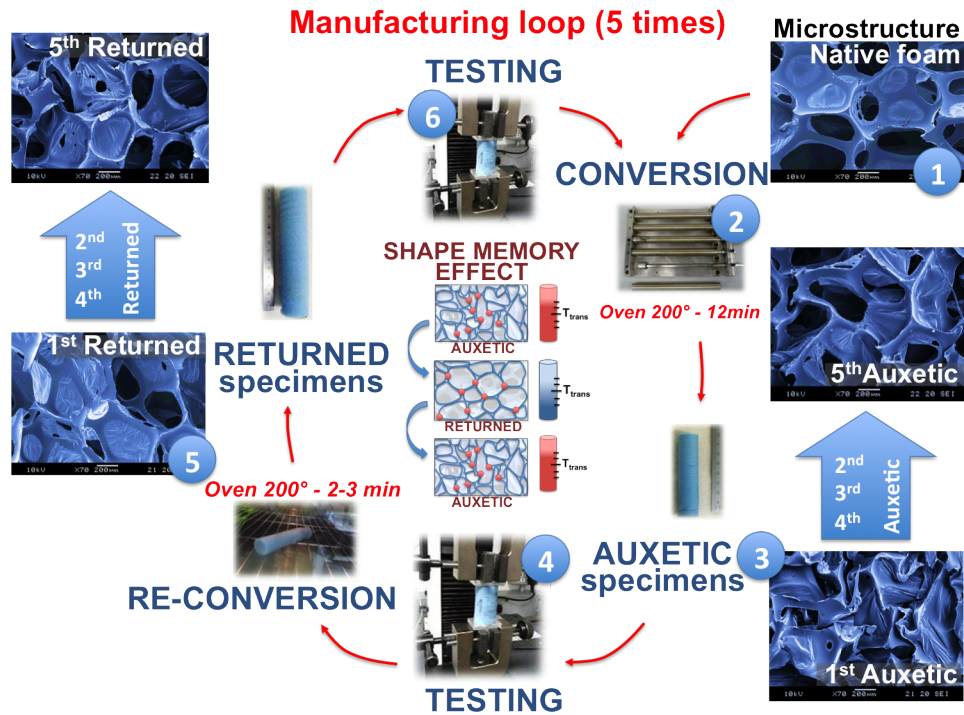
Manufacturing loop (5 times)

$5^{th}$ Returned

10kV X70 200μm 22 20 SEI

TESTING

6

Microstructure
Native foam

10kV X70 200μm 22 20 SEI

1

CONVERSION

2

$2^{nd}$
$3^{rd}$
$4^{th}$
Returned

SHAPE MEMORY EFFECT

$T_{trans}$

AUXETIC

$T_{trans}$

RETURNED

$T_{trans}$

AUXETIC

Oven 200° - 12min

$5^{th}$Auxetic

10kV X70 200μm 22 20 SEI

$1^{st}$ Returned

10kV X70 200μm 21 20 SEI

5

RETURNED specimens

Oven 200° - 2-3 min

$2^{nd}$
$3^{rd}$
$4^{th}$
Auxetic

4

AUXETIC specimens

3

RE-CONVERSION

TESTING

$1^{st}$ Auxetic

10kV X70 200μm 21 20 SEI